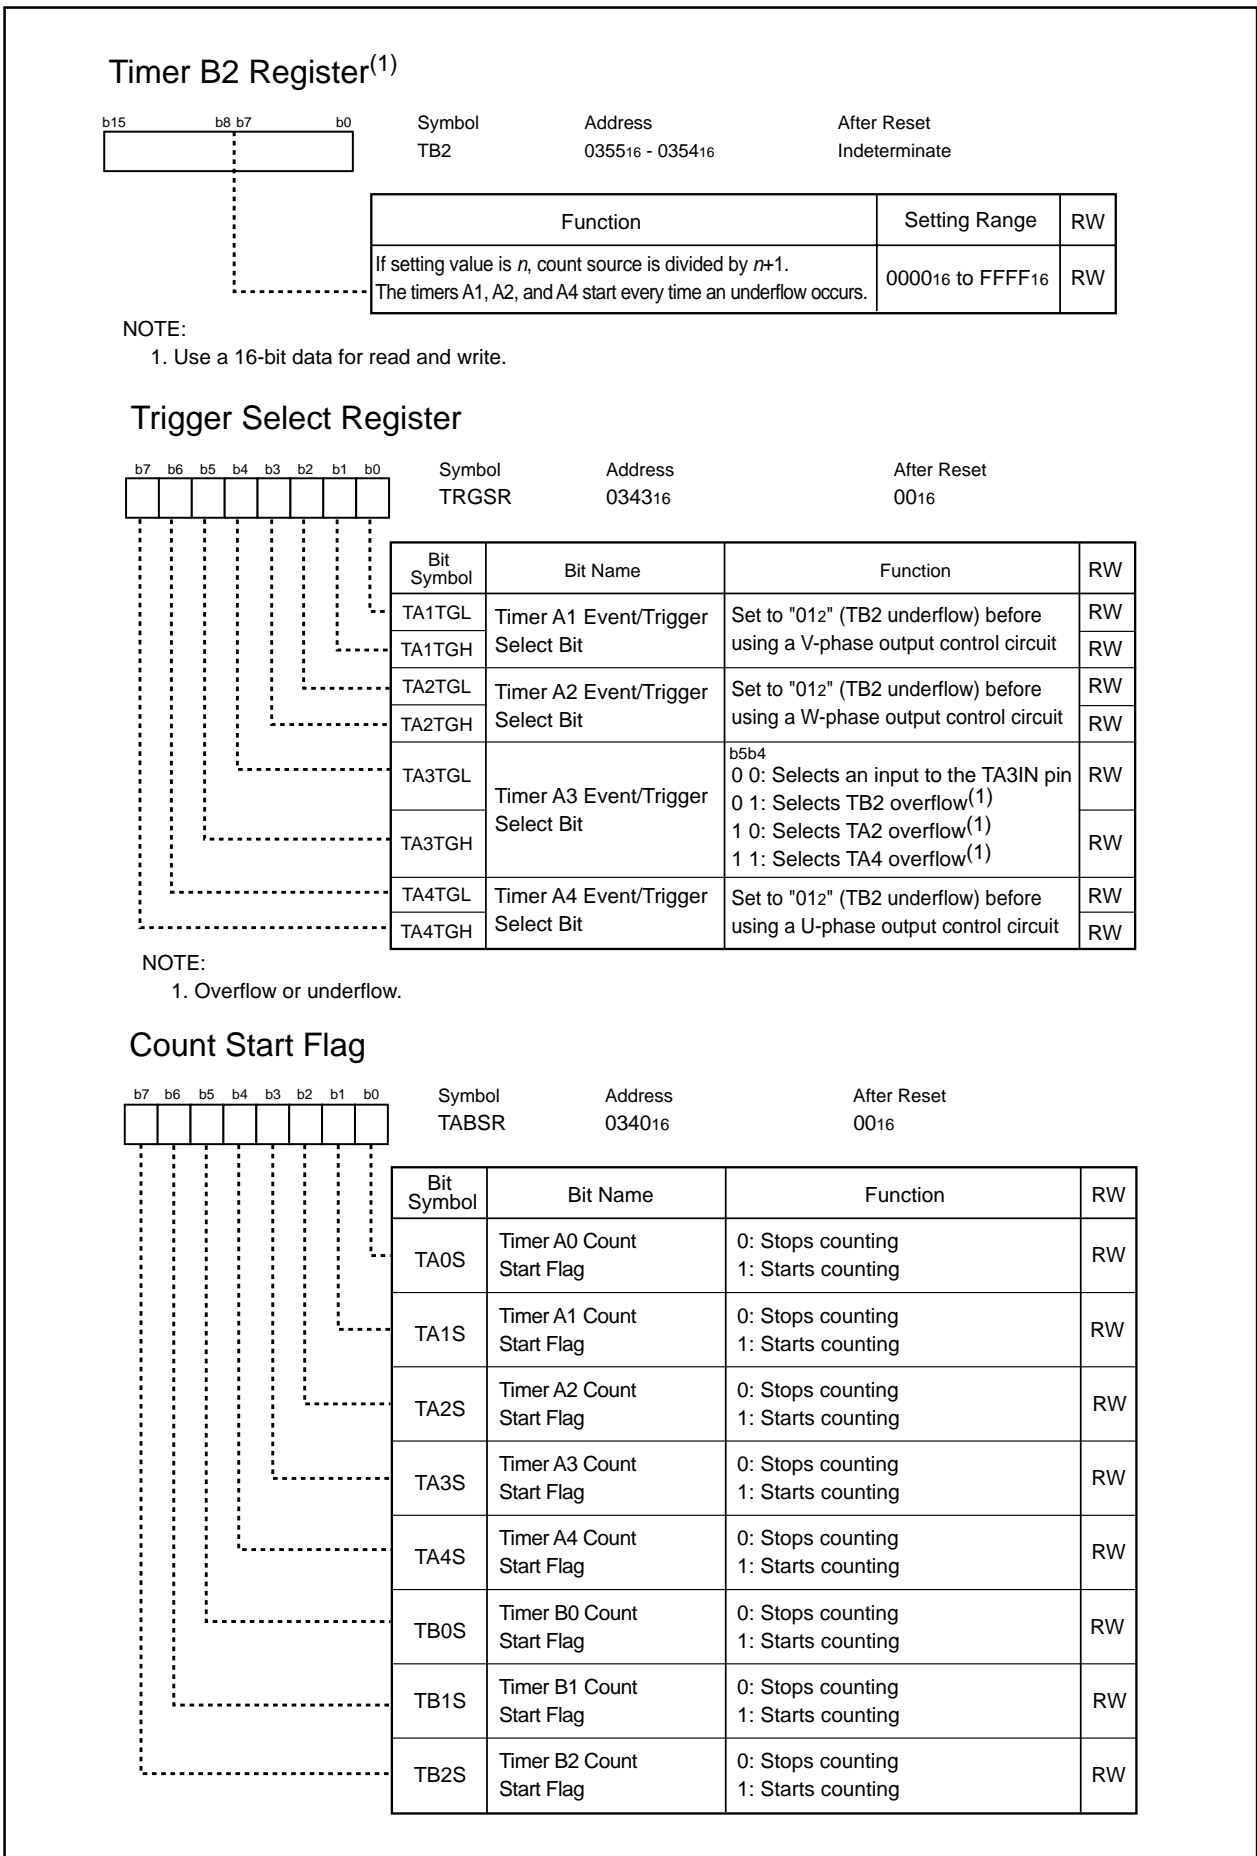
Timer B2 Register$^{(1)}$

b15 b8 b7 b0

Symbol Address After Reset
TB2 $0355_{16}$ - $0354_{16}$ Indeterminate

| Function | Setting Range | RW |
|---|---|---|
| If setting value is $n$, count source is divided by $n+1$. The timers A1, A2, and A4 start every time an underflow occurs. | $0000_{16}$ to $FFFF_{16}$ | RW |

NOTE:
1. Use a 16-bit data for read and write.

Trigger Select Register

b7 b6 b5 b4 b3 b2 b1 b0

Symbol Address After Reset
TRGSR $0343_{16}$ $00_{16}$

| Bit Symbol | Bit Name | Function | RW |
|---|---|---|---|
| TA1TGL | Timer A1 Event/Trigger Select Bit | Set to "$01_2$" (TB2 underflow) before using a V-phase output control circuit | RW |
| TA1TGH | | | RW |
| TA2TGL | Timer A2 Event/Trigger Select Bit | Set to "$01_2$" (TB2 underflow) before using a W-phase output control circuit | RW |
| TA2TGH | | | RW |
| TA3TGL | Timer A3 Event/Trigger Select Bit | b5b4 0 0: Selects an input to the TA3IN pin 0 1: Selects TB2 overflow$^{(1)}$ 1 0: Selects TA2 overflow$^{(1)}$ 1 1: Selects TA4 overflow$^{(1)}$ | RW |
| TA3TGH | | | RW |
| TA4TGL | Timer A4 Event/Trigger Select Bit | Set to "$01_2$" (TB2 underflow) before using a U-phase output control circuit | RW |
| TA4TGH | | | RW |

NOTE:
1. Overflow or underflow.

Count Start Flag

b7 b6 b5 b4 b3 b2 b1 b0

Symbol Address After Reset
TABSR $0340_{16}$ $00_{16}$

| Bit Symbol | Bit Name | Function | RW |
|---|---|---|---|
| TA0S | Timer A0 Count Start Flag | 0: Stops counting 1: Starts counting | RW |
| TA1S | Timer A1 Count Start Flag | 0: Stops counting 1: Starts counting | RW |
| TA2S | Timer A2 Count Start Flag | 0: Stops counting 1: Starts counting | RW |
| TA3S | Timer A3 Count Start Flag | 0: Stops counting 1: Starts counting | RW |
| TA4S | Timer A4 Count Start Flag | 0: Stops counting 1: Starts counting | RW |
| TB0S | Timer B0 Count Start Flag | 0: Stops counting 1: Starts counting | RW |
| TB1S | Timer B1 Count Start Flag | 0: Stops counting 1: Starts counting | RW |
| TB2S | Timer B2 Count Start Flag | 0: Stops counting 1: Starts counting | RW |